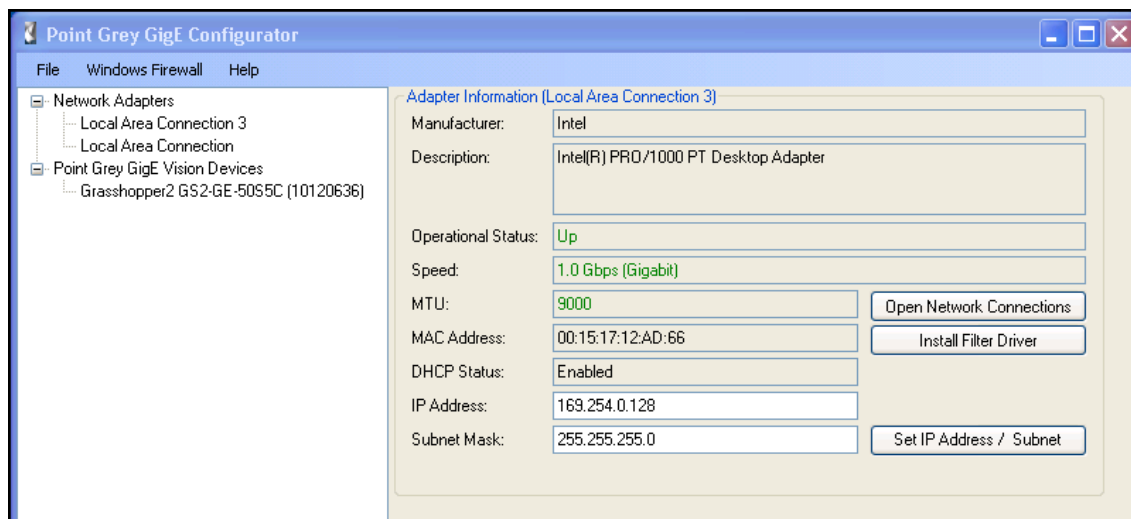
Point Grey GigE Configurator

File Windows Firewall Help

Network Adapters
Local Area Connection 3
Local Area Connection
Point Grey GigE Vision Devices
Grasshopper2 GS2-GE-50S5C (10120636)

Adapter Information (Local Area Connection 3)

Manufacturer: Intel

Description: Intel(R) PRO/1000 PT Desktop Adapter

Operational Status: Up

Speed: 1.0 Gbps (Gigabit)

MTU: 9000

Open Network Connections

MAC Address: 00:15:17:12:AD:66

Install Filter Driver

DHCP Status: Enabled

IP Address: 169.254.0.128

Subnet Mask: 255.255.255.0

Set IP Address / Subnet